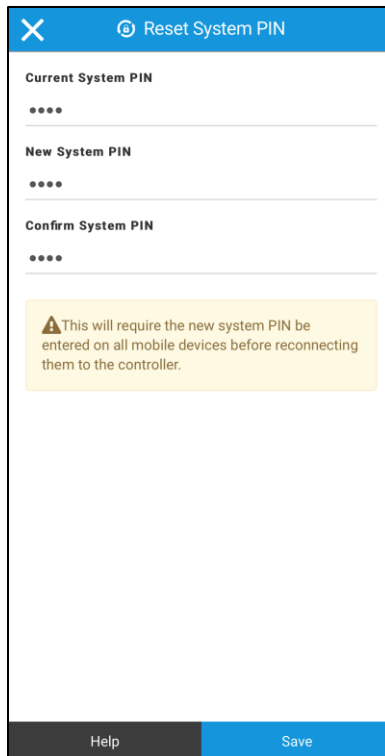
Reset System PIN

Current System PIN

••••

New System PIN

••••

Confirm System PIN

••••

This will require the new system PIN be entered on all mobile devices before reconnecting them to the controller.

Help

Save